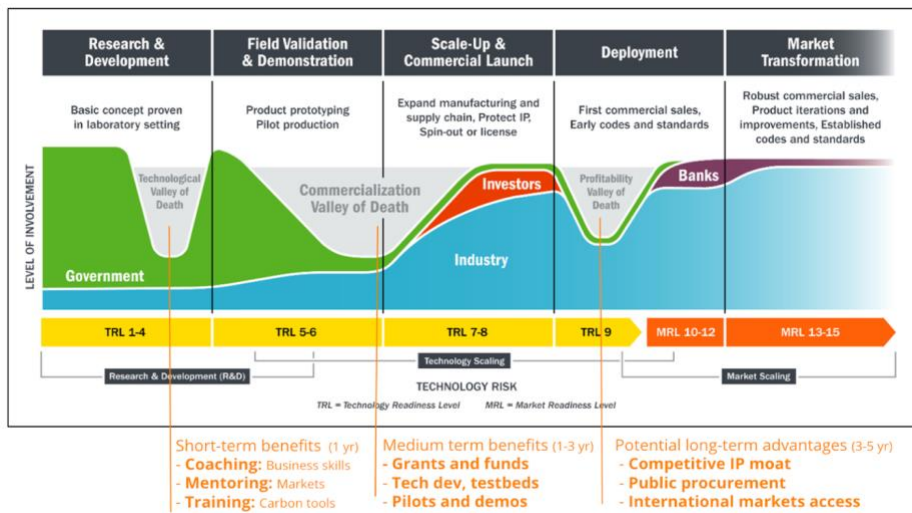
Research & Development

Field Validation & Demonstration

Scale-Up & Commercial Launch

Deployment

Market Transformation

Basic concept proven in laboratory setting

Product prototyping Pilot production

Expand manufacturing and supply chain, Protect IP, Spin-out or license

First commercial sales, Early codes and standards

Robust commercial sales, Product iterations and improvements, Established codes and standards

LEVEL OF INVOLVEMENT

Technological Valley of Death

Commercialization Valley of Death

Investors

Profitability Valley of Death

Banks

Government

Industry

TRL 1-4

TRL 5-6

TRL 7-8

TRL 9

MRL 10-12

MRL 13-15

Technology Scaling

Research & Development (R&D)

Market Scaling

TECHNOLOGY RISK

TRL = Technology Readiness Level MRL = Market Readiness Level

Short-term benefits (1 yr)
- Coaching: Business skills
- Mentoring: Markets
- Training: Carbon tools

Medium term benefits (1-3 yr)
- Grants and funds
- Tech dev, testbeds
- Pilots and demos

Potential long-term advantages (3-5 yr)
- Competitive IP moat
- Public procurement
- International markets access